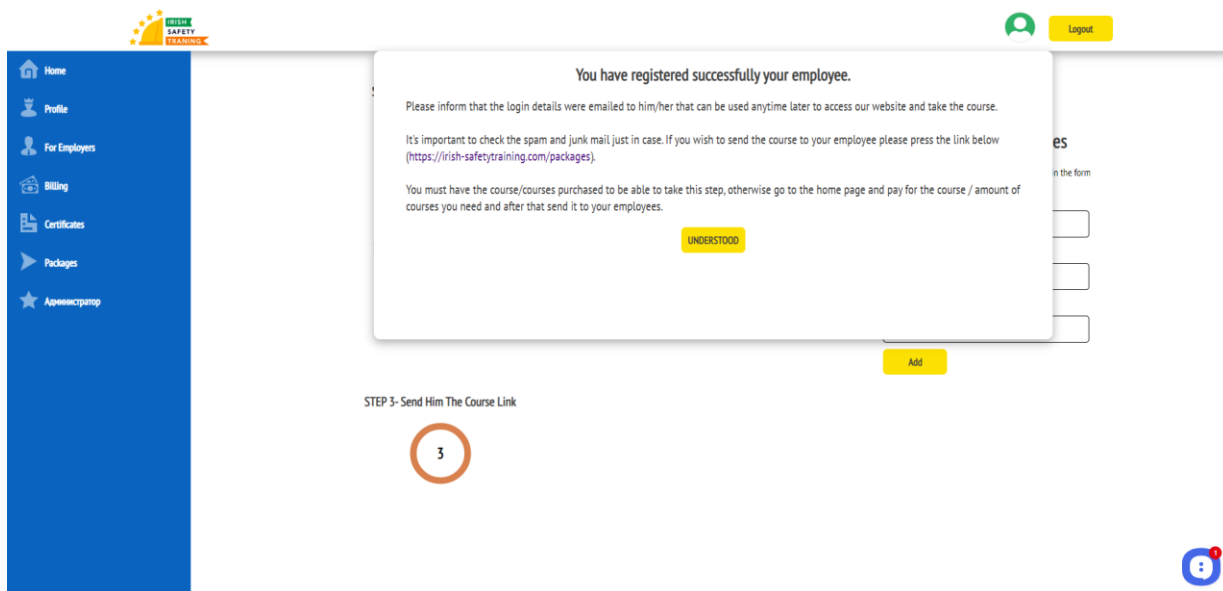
IRISH SAFETY TRAINING

Logout

Home
Profile
For Employers
Billing
Certificates
Packages
Администратор

You have registered successfully your employee.

Please inform that the login details were emailed to him/her that can be used anytime later to access our website and take the course.

It's important to check the spam and junk mail just in case. If you wish to send the course to your employee please press the link below (https://irish-safetytraining.com/packages).

You must have the course/courses purchased to be able to take this step, otherwise go to the home page and pay for the course / amount of courses you need and after that send it to your employees.

UNDERSTOOD

es

n the form

Add

STEP 3- Send Him The Course Link

3

1